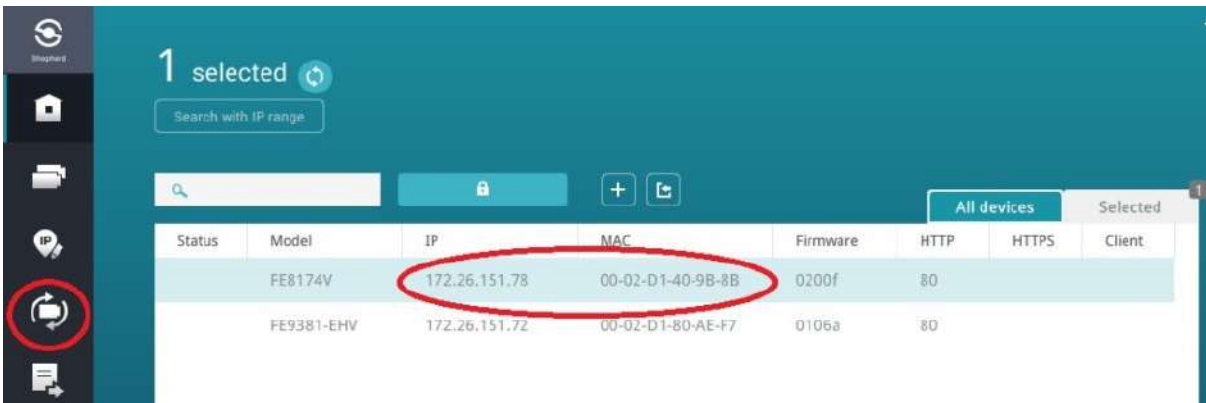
Shepherd

1 selected

Search with IP range

All devices

Selected

1

| Status | Model | IP | MAC | Firmware | HTTP | HTTPS | Client |
|---|---|---|---|---|---|---|---|
| | FE8174V | 172.26.151.78 | 00-02-D1-40-9B-8B | 0200f | 80 | | |
| | FE9381-EHV | 172.26.151.72 | 00-02-D1-80-AE-F7 | 0106a | 80 | | |